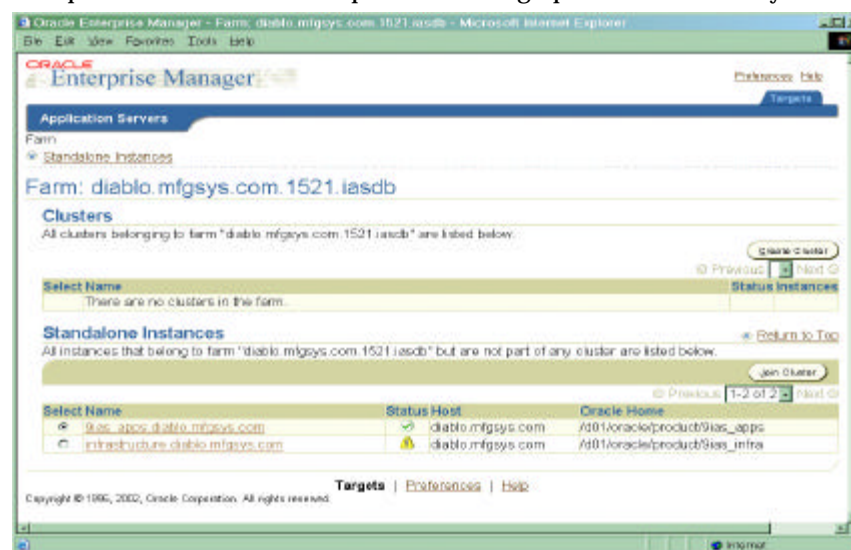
Oracle Enterprise Manager - Farm: diablo.mfgsys.com.1521.iasdb - Microsoft Internet Explorer

File Edit View Favorites Tools Help

ORACLE Enterprise Manager

Preferences Help

Targets

Application Servers

Farm

Standalone Instances

Farm: diablo.mfgsys.com.1521.iasdb

Clusters

All clusters belonging to farm "diablo.mfgsys.com.1521.iasdb" are listed below.

Create Cluster

Previous Next

| Select | Name | Status | Instances |
|---|---|---|---|
| | There are no clusters in the farm. | | |

Standalone Instances

Return to Top

All instances that belong to farm "diablo.mfgsys.com.1521.iasdb" but are not part of any cluster are listed below.

Join Cluster

Previous 1-2 of 2 Next

| Select | Name | Status | Host | Oracle Home |
|---|---|---|---|---|
| ◉ | 9ias_apps.diablo.mfgsys.com | | diablo.mfgsys.com | /d01/oracle/product/9ias_apps |
| ○ | infrastructure.diablo.mfgsys.com | | diablo.mfgsys.com | /d01/oracle/product/9ias_infra |

Targets | Preferences | Help

Copyright © 1996, 2002, Oracle Corporation. All rights reserved.

Internet